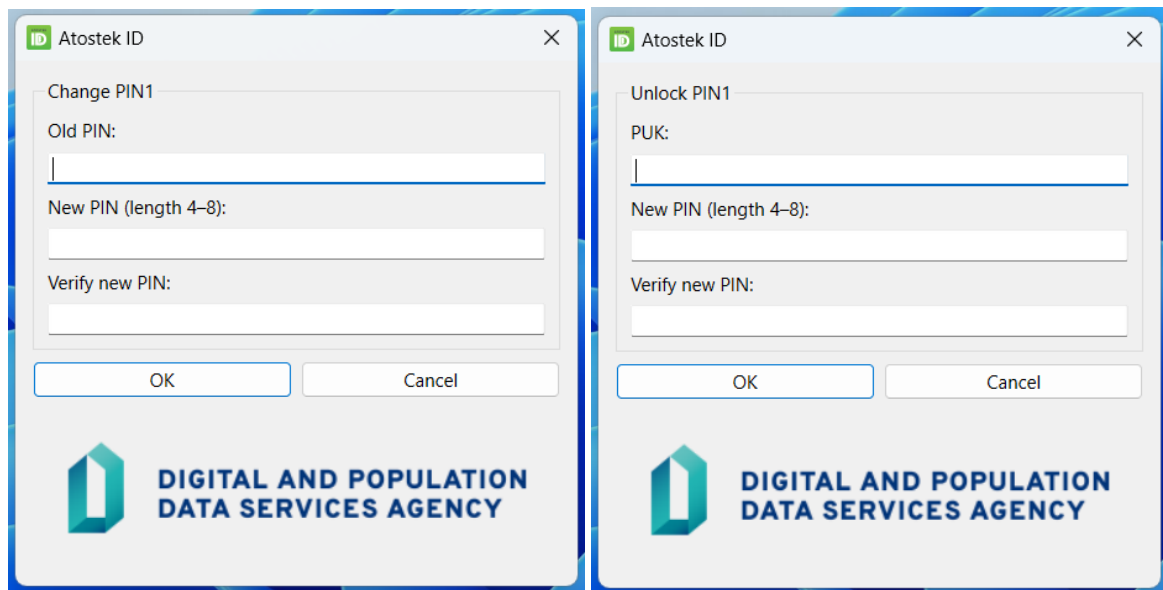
ID Atostek ID

Change PIN1

Old PIN:

New PIN (length 4–8):

Verify new PIN:

OK

Cancel

DIGITAL AND POPULATION DATA SERVICES AGENCY

ID Atostek ID

Unlock PIN1

PUK:

New PIN (length 4–8):

Verify new PIN:

OK

Cancel

DIGITAL AND POPULATION DATA SERVICES AGENCY